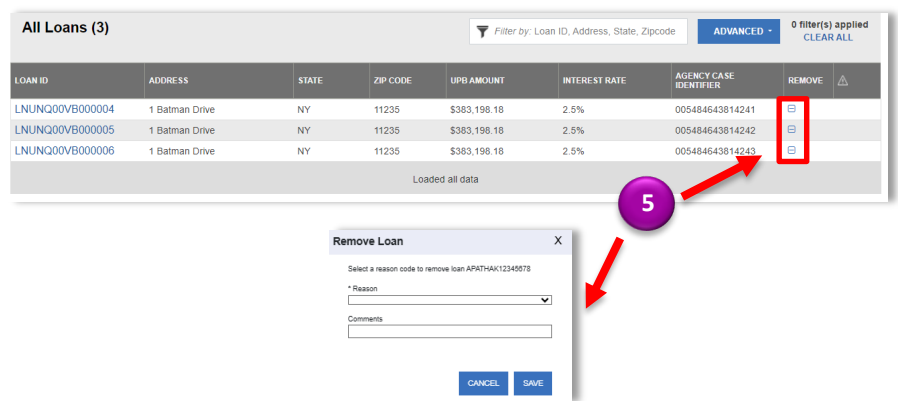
All Loans (3)

Filter by: Loan ID, Address, State, Zipcode

ADVANCED

0 filter(s) applied
CLEAR ALL

| LOAN ID | ADDRESS | STATE | ZIP CODE | UPB AMOUNT | INTEREST RATE | AGENCY CASE IDENTIFIER | REMOVE | ⚠ |
|---|---|---|---|---|---|---|---|---|
| LNUNQ00VB000004 | 1 Batman Drive | NY | 11235 | $383,198.18 | 2.5% | 005484643814241 | ⊟ | |
| LNUNQ00VB000005 | 1 Batman Drive | NY | 11235 | $383,198.18 | 2.5% | 005484643814242 | ⊟ | |
| LNUNQ00VB000006 | 1 Batman Drive | NY | 11235 | $383,198.18 | 2.5% | 005484643814243 | ⊟ | |

Loaded all data

5

Remove Loan

X

Select a reason code to remove loan APATHAK12345678

* Reason

Comments

CANCEL

SAVE